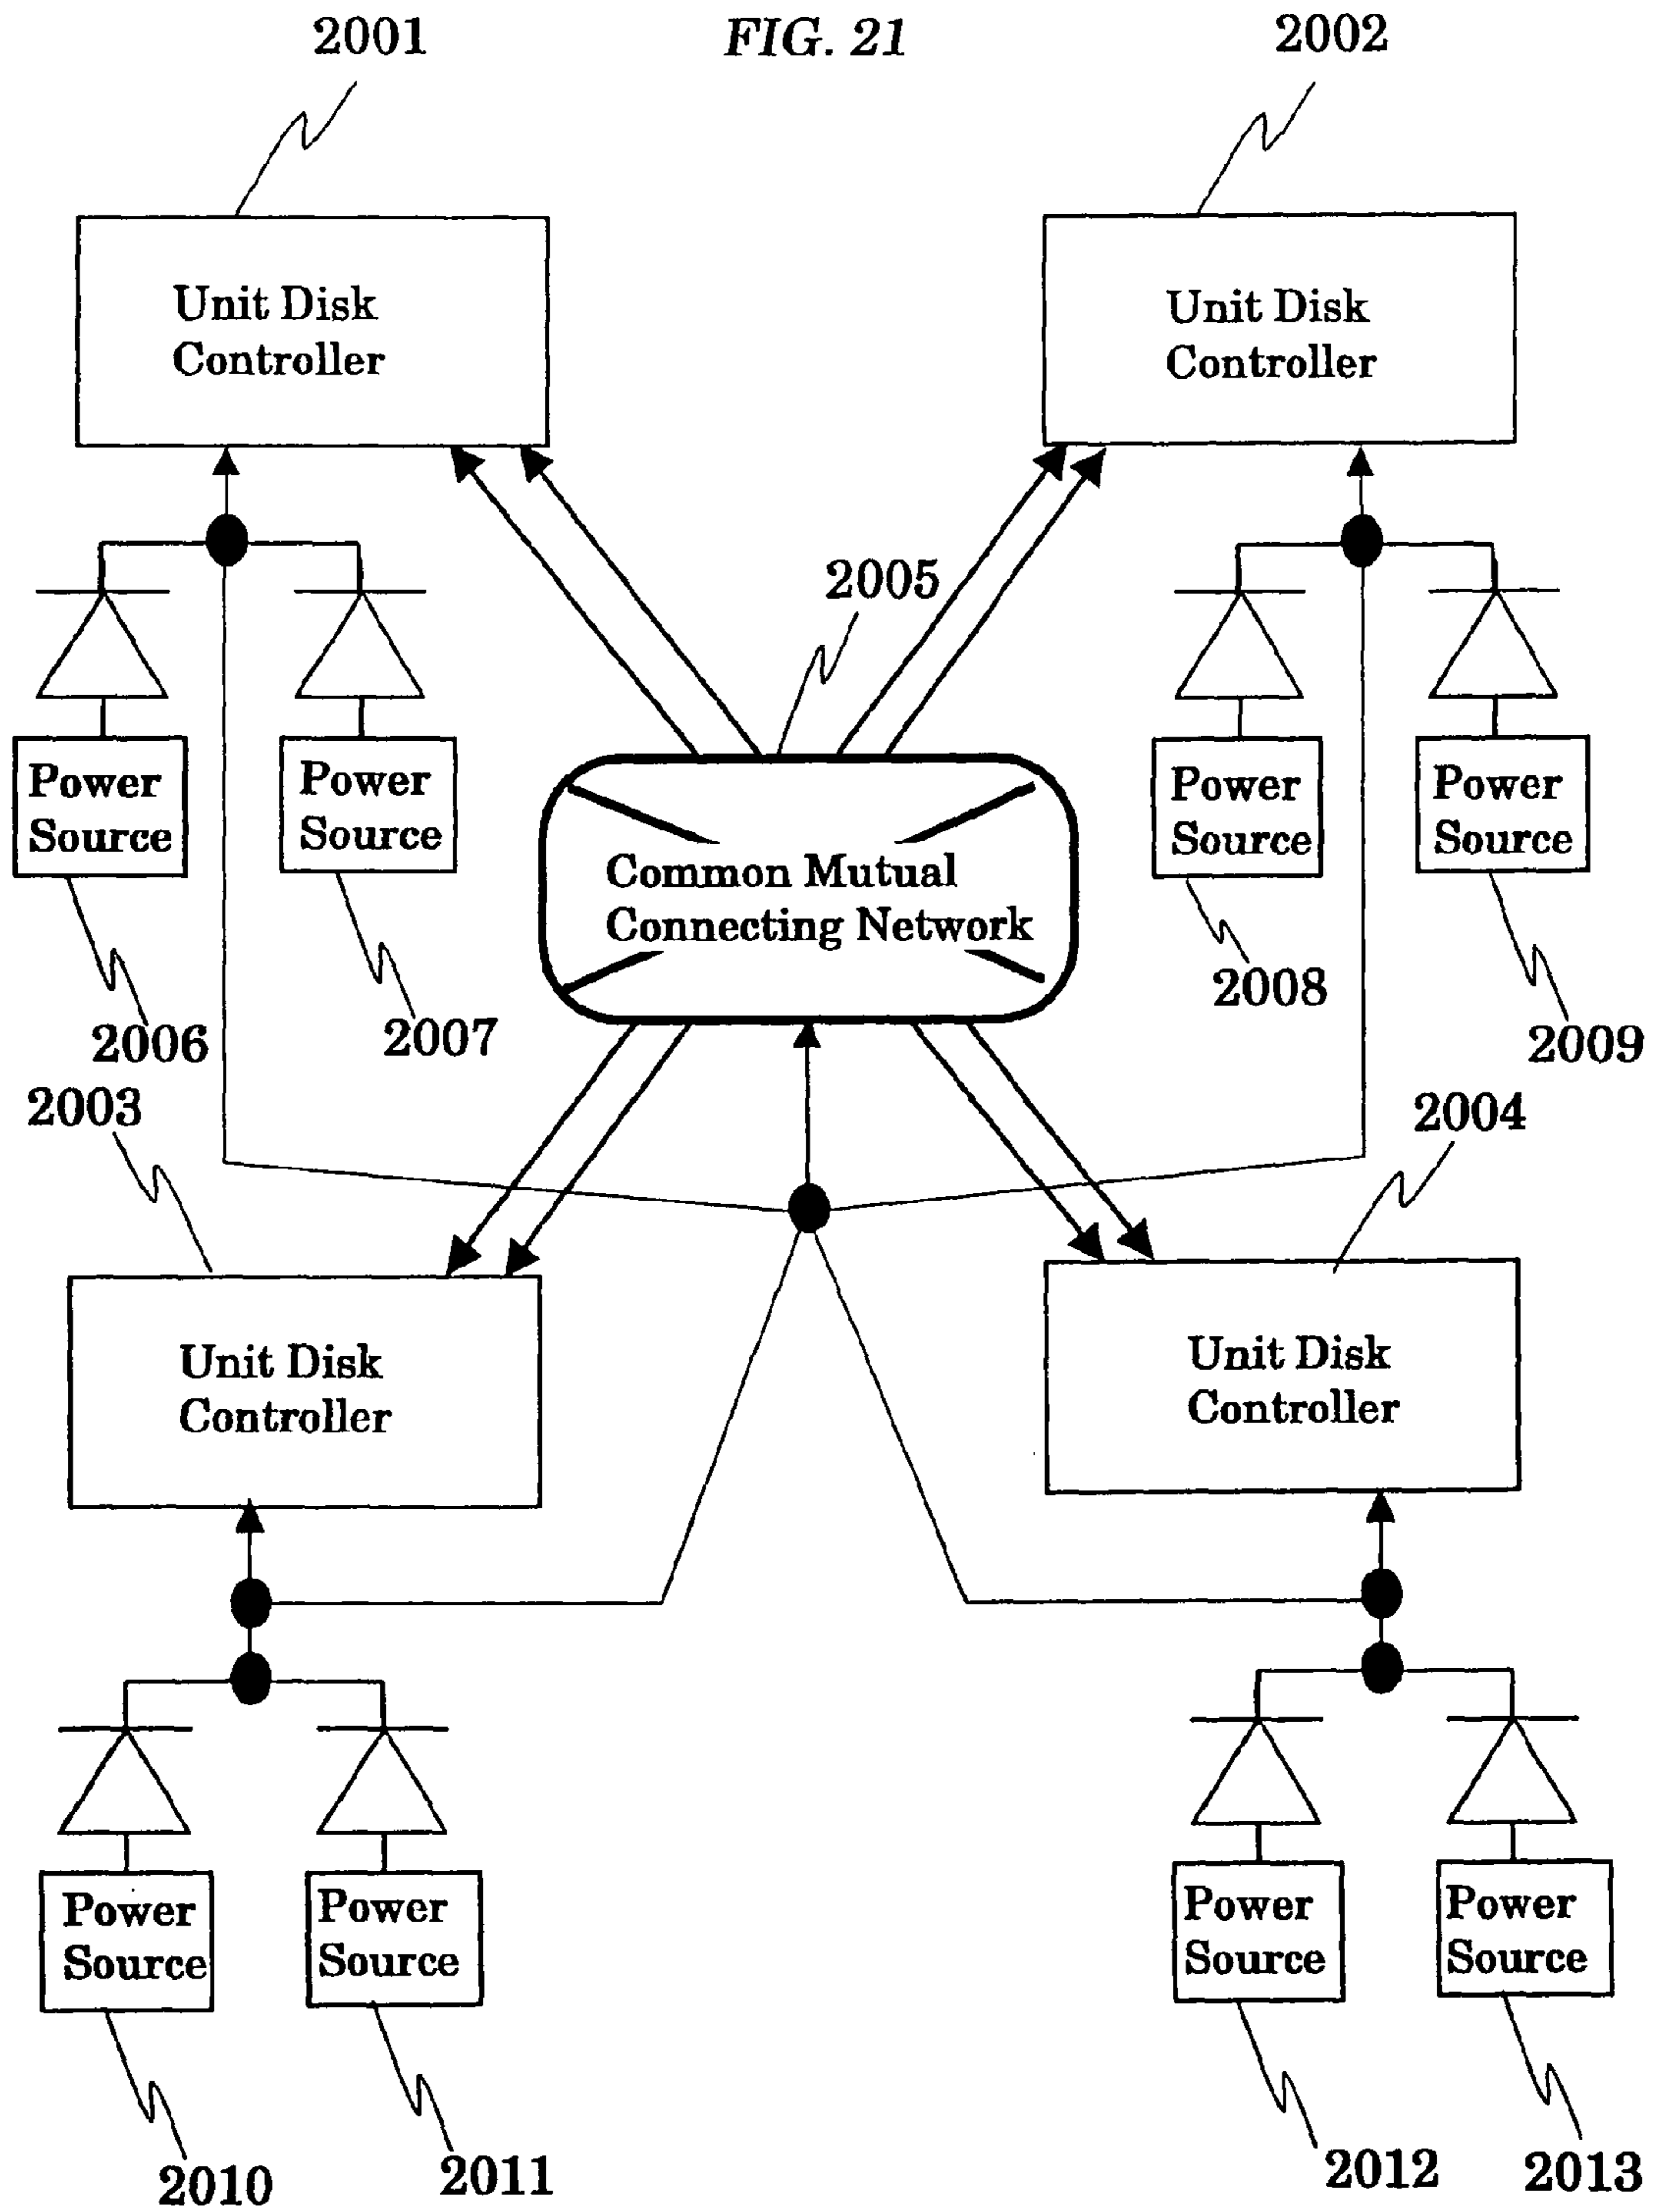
2001

FIG. 21

2002

Unit Disk Controller

Unit Disk Controller

2005

Power Source

Power Source

Common Mutual Connecting Network

Power Source

Power Source

2006

2007

2008

2009

2003

2004

Unit Disk Controller

Unit Disk Controller

Power Source

Power Source

Power Source

Power Source

2010

2011

2012

2013